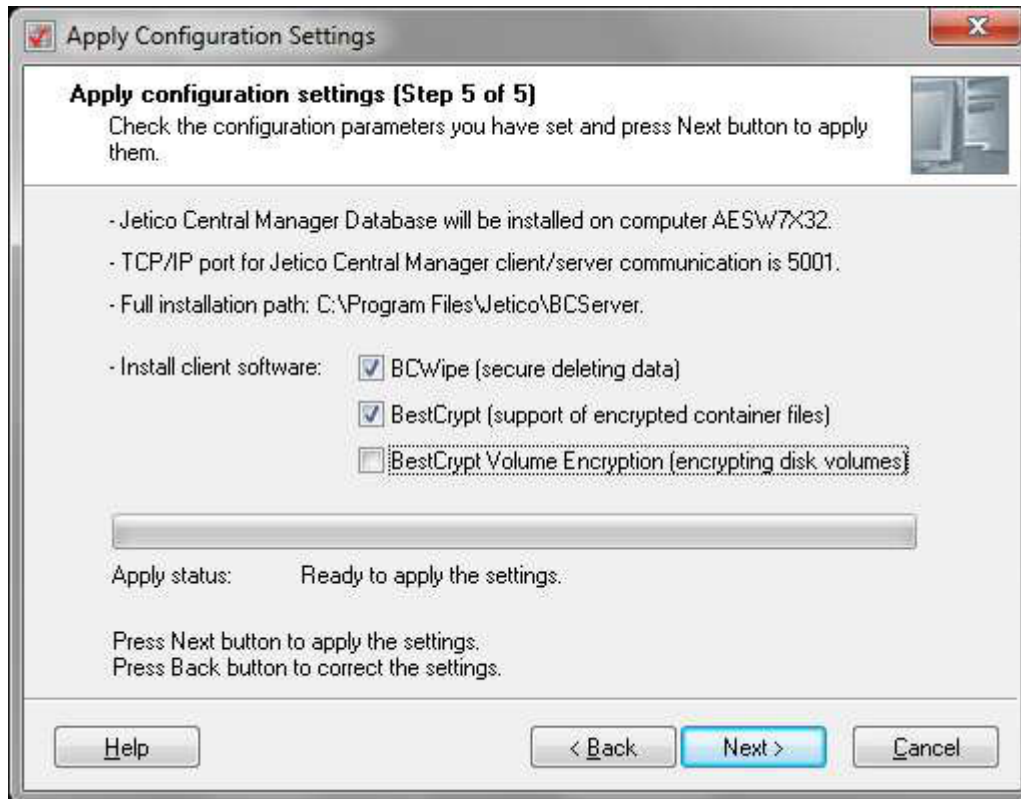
Apply Configuration Settings

Apply configuration settings (Step 5 of 5)
Check the configuration parameters you have set and press Next button to apply them.

- Jetico Central Manager Database will be installed on computer AESW7X32.

- TCP/IP port for Jetico Central Manager client/server communication is 5001.

- Full installation path: C:\Program Files\Jetico\BCServer.

- Install client software:
BCWipe (secure deleting data)
BestCrypt (support of encrypted container files)
BestCrypt Volume Encryption (encrypting disk volumes)

Apply status: Ready to apply the settings.

Press Next button to apply the settings.
Press Back button to correct the settings.

Help
< Back
Next >
Cancel